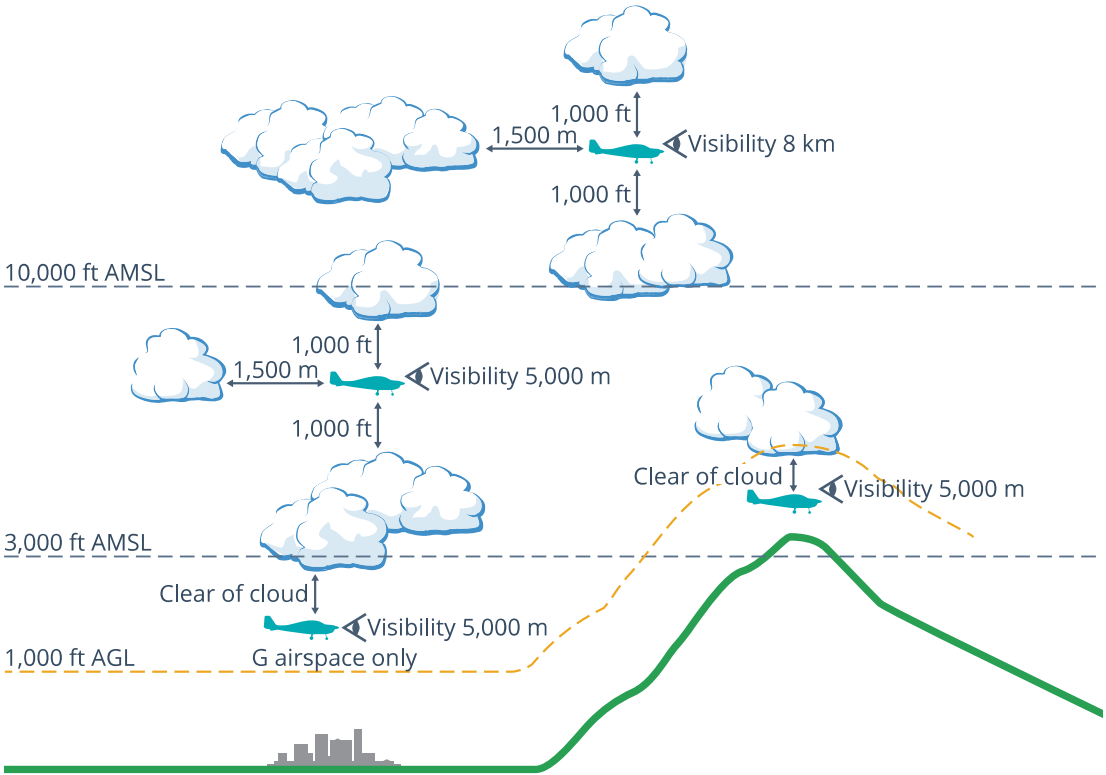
1,000 ft
1,500 m
Visibility 8 km
1,000 ft

10,000 ft AMSL

1,000 ft
1,500 m
Visibility 5,000 m
1,000 ft

Clear of cloud
Visibility 5,000 m

3,000 ft AMSL

Clear of cloud
Visibility 5,000 m
G airspace only
1,000 ft AGL